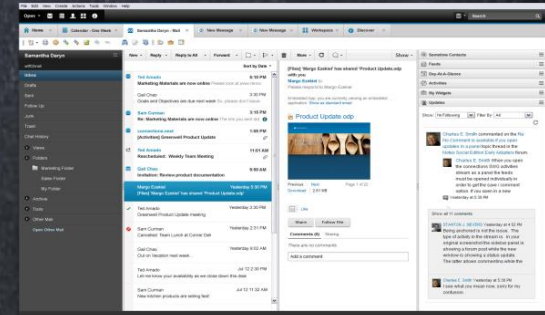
Open | Search

Home | Calendar - One Week | Samantha Daryn - Mail | New Message | New Message | Workspaces | Discover

Samantha Daryn

Inbox
Drafts
Sent
Follow Up
Junk
Trash
Chat History
Views
Folders
Marketing Folder
Sales Folder
My Folder
Archive
Tools
Other Mail
Open Other Mail

New | Reply | Reply to All | Forward | Sort by Date

Ted Amado 5:16 PM
Re: Marketing Materials are now online

Dali Chao 3:30 PM
Goals and Objectives are due next week

Sam Curman 2:55 PM
Re: Marketing Materials are now online

connections.next 1:00 PM
[Activities] Greenwell Product Update

Sam Curman 11:01 AM
Rescheduled: Weekly Team Meeting

Dali Chao 10:46 AM
Invitation: Review product documentation

Margo Ezekiel Yesterday 5:30 PM
[Files] 'Margo Ezekiel' has shared 'Product Update.odp'

Ted Amado Yesterday 3:30 PM
Greenwell Product Update meeting

Sam Curman Yesterday 2:11 PM
Cancelled: Team Lunch at Corner Deli

Dali Chao Yesterday 1:00 PM
Out on Vacation next week

Ted Amado Jul 12 12:30 PM
Let me know your availability so we can close down this deal

Sam Curman Jul 12 11:32 AM
New kitchen products are selling fast!

New | Show

[Files] 'Margo Ezekiel' has shared 'Product Update.odp' with you
Margo Ezekiel

Product Update.odp

Share | Follow File
Comments (0) | Sharing
There are no comments.
Add a comment

Sametime Contacts
Feeds
Day-At-A-Glance
Activities
My Widgets
Updates

Show: | Filter By: All

Charles E. Smith commented on the file
Charles E. Smith When you open the connections IBM activities stream as a panel the feeds must be opened individually in order to get the users' comment status. If you save its a new
Show all 11 comments

Charles E. Smith Yesterday at 5:38 PM
I know what you mean now, sorry for my confusion.